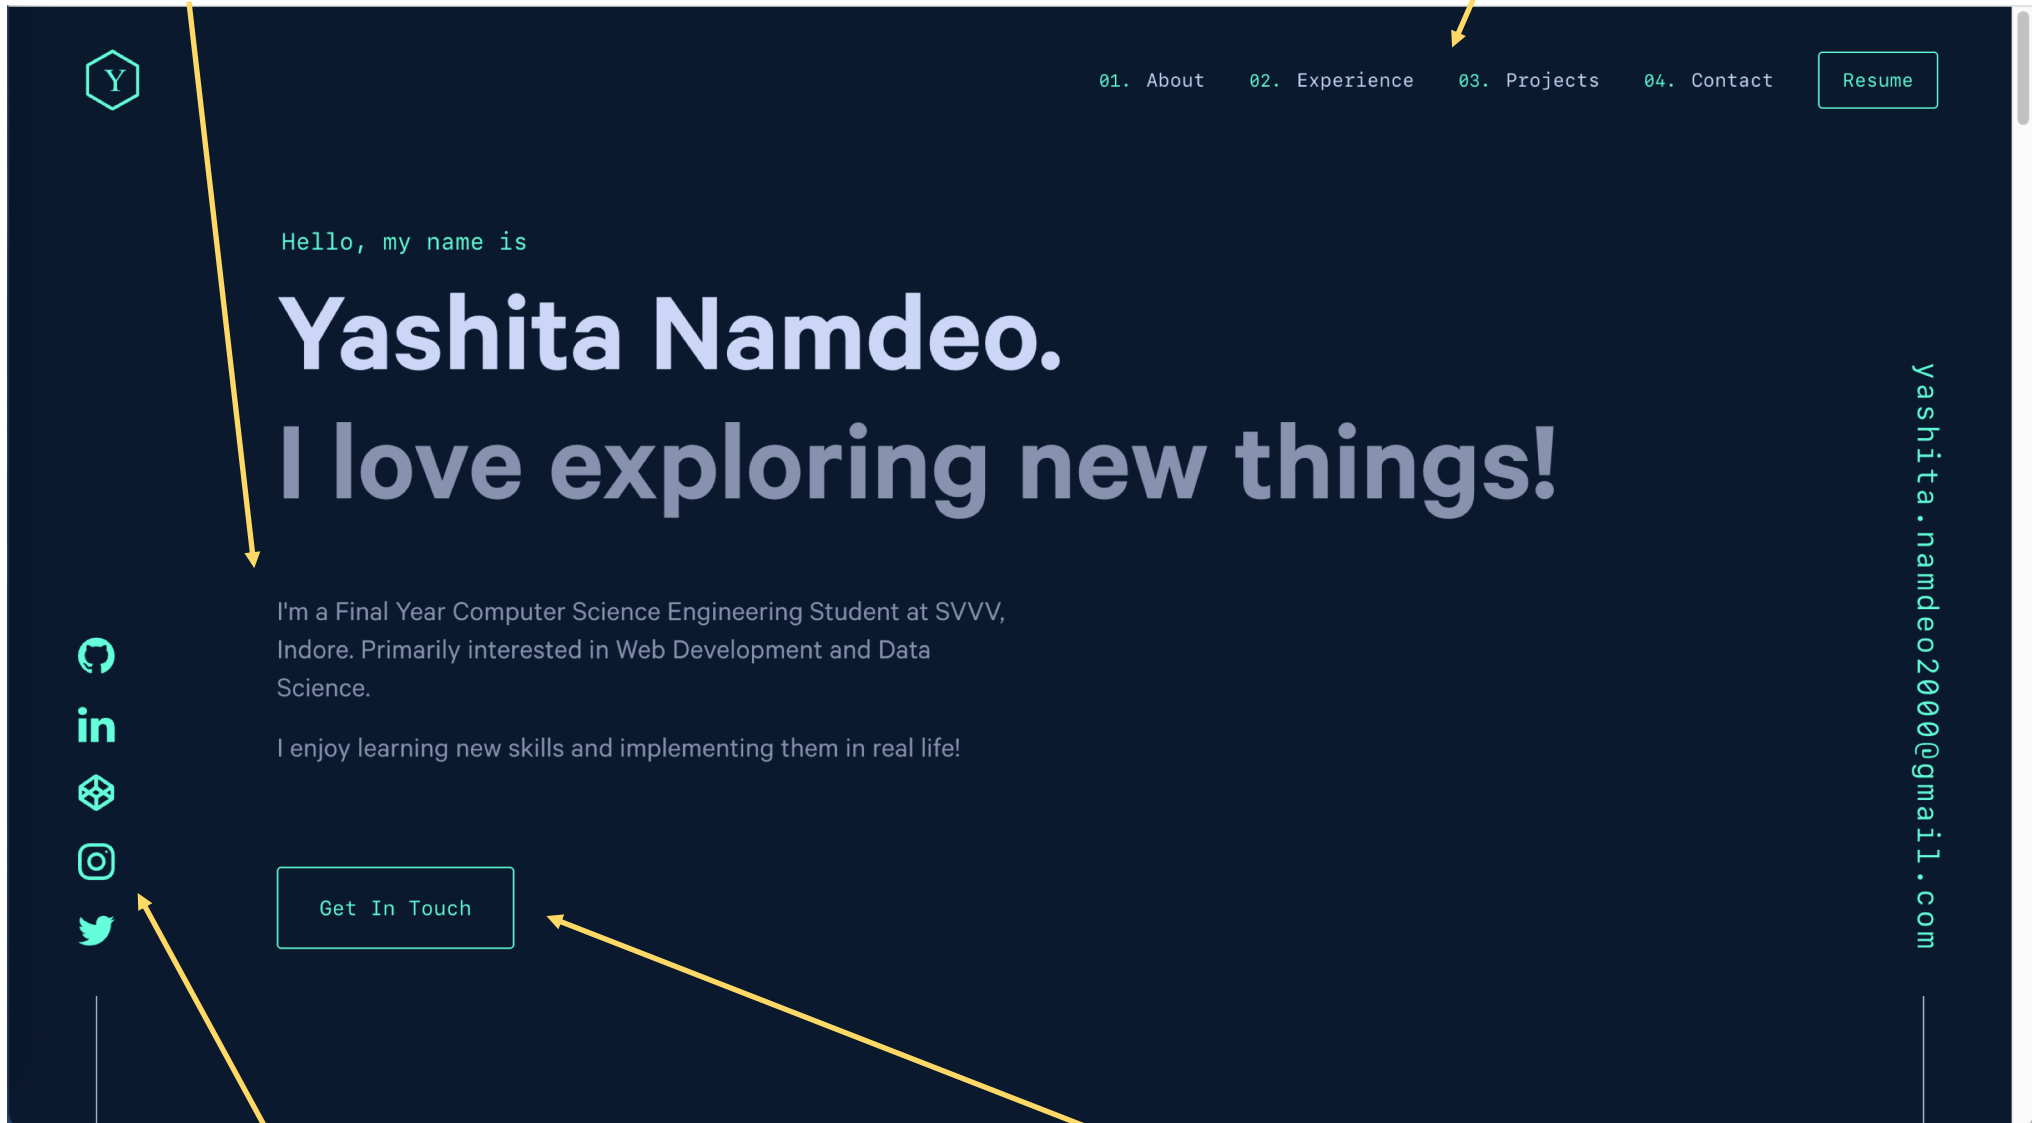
Y

01. About 02. Experience 03. Projects 04. Contact Resume

Hello, my name is

Yashita Namdeo.

I love exploring new things!

I'm a Final Year Computer Science Engineering Student at SVVV, Indore. Primarily interested in Web Development and Data Science.

I enjoy learning new skills and implementing them in real life!

Get In Touch

yashita.namdeo2000@gmail.com